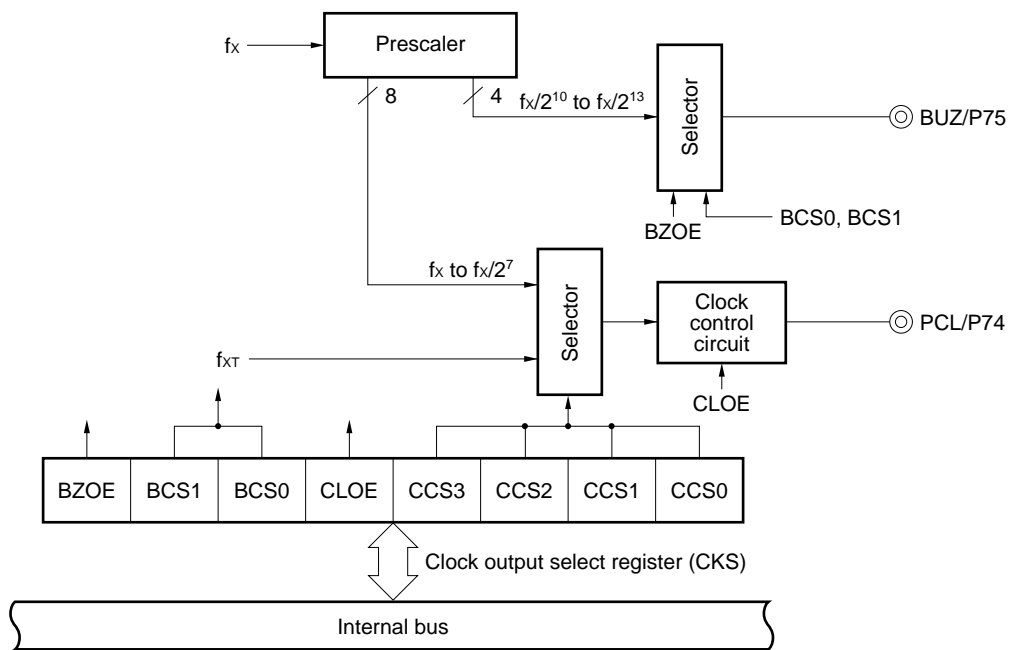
$f_X$

Prescaler

8

4

$f_X/2^{10}$ to $f_X/2^{13}$

Selector

BUZ/P75

BZOE

BCS0, BCS1

$f_X$ to $f_X/2^7$

Selector

Clock control circuit

PCL/P74

$f_{XT}$

CLOE

| BZOE | BCS1 | BCS0 | CLOE | CCS3 | CCS2 | CCS1 | CCS0 |
|---|---|---|---|---|---|---|---|

Clock output select register (CKS)

Internal bus